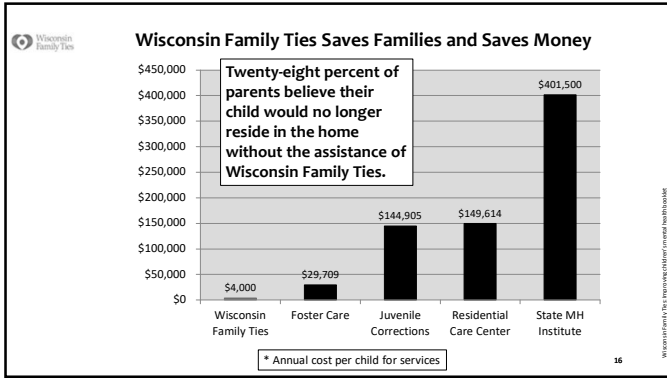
Wisconsin Family Ties

Wisconsin Family Ties Saves Families and Saves Money

Twenty-eight percent of parents believe their child would no longer reside in the home without the assistance of Wisconsin Family Ties.

$450,000
$400,000
$350,000
$300,000
$250,000
$200,000
$150,000
$100,000
$50,000
$0

$4,000
$29,709
$144,905
$149,614
$401,500

Wisconsin Family Ties
Foster Care
Juvenile Corrections
Residential Care Center
State MH Institute

* Annual cost per child for services

16

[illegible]